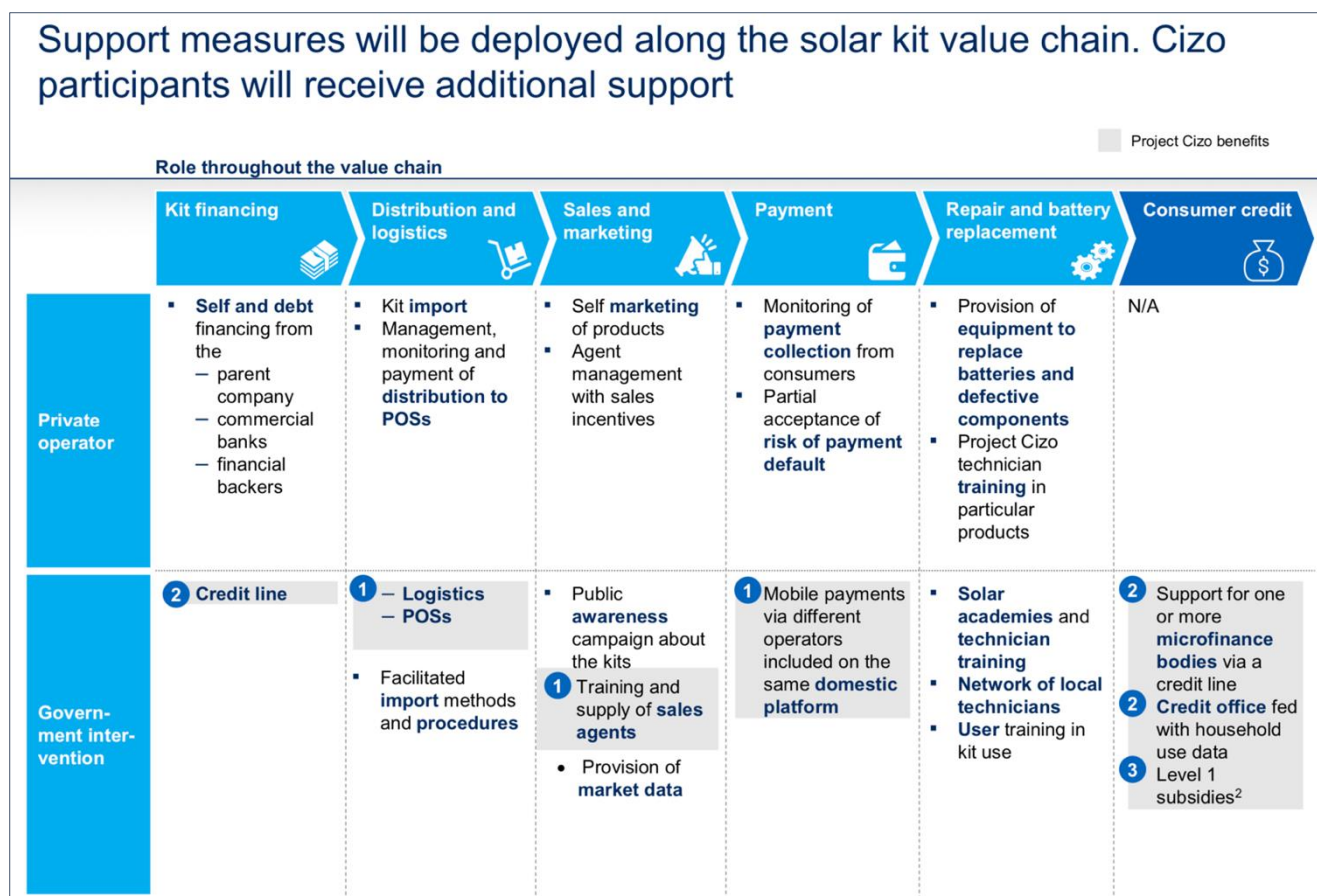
Support measures will be deployed along the solar kit value chain. Cizo participants will receive additional support

Project Cizo benefits

Role throughout the value chain

| | Kit financing | Distribution and logistics | Sales and marketing | Payment | Repair and battery replacement | Consumer credit |
|---|---|---|---|---|---|---|
| Private operator | ▪ Self and debt financing from the – parent company – commercial banks – financial backers | ▪ Kit import ▪ Management, monitoring and payment of distribution to POSs | ▪ Self marketing of products ▪ Agent management with sales incentives | ▪ Monitoring of payment collection from consumers ▪ Partial acceptance of risk of payment default | ▪ Provision of equipment to replace batteries and defective components ▪ Project Cizo technician training in particular products | N/A |
| Government intervention | 2 Credit line | 1 – Logistics – POSs ▪ Facilitated import methods and procedures | ▪ Public awareness campaign about the kits 1 Training and supply of sales agents • Provision of market data | 1 Mobile payments via different operators included on the same domestic platform | ▪ Solar academies and technician training ▪ Network of local technicians ▪ User training in kit use | 2 Support for one or more microfinance bodies via a credit line 2 Credit office fed with household use data 3 Level 1 subsidies$^2$ |